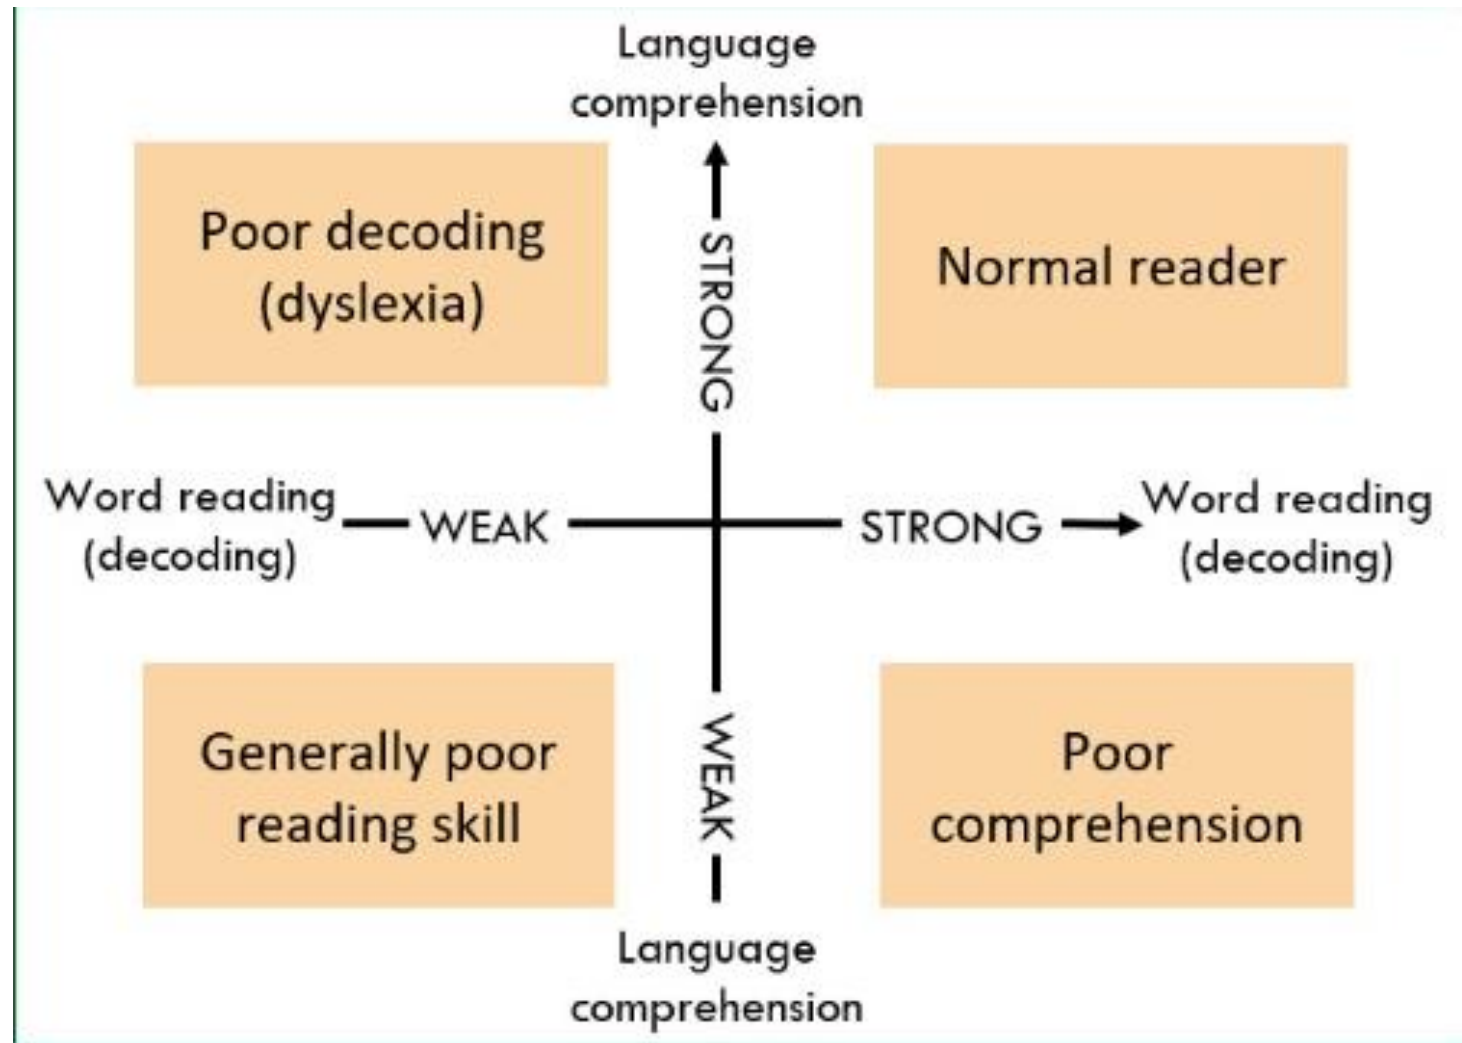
Language comprehension

Poor decoding (dyslexia)

STRONG

Normal reader

Word reading (decoding)

WEAK

STRONG

Word reading (decoding)

Generally poor reading skill

WEAK

Poor comprehension

Language comprehension